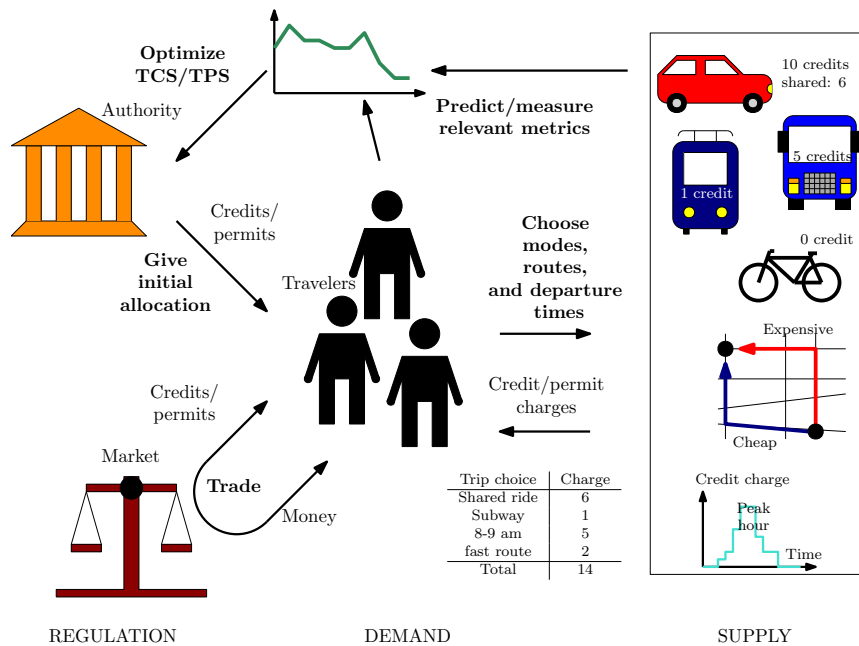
Optimize TCS/TPS

Predict/measure relevant metrics

Authority

Credits/ permits

Give initial allocation

Travelers

Choose modes, routes, and departure times

Credit/permit charges

Credits/ permits

Market

Trade

Money

10 credits shared: 6

1 credit

5 credits

0 credit

Expensive

Cheap

| Trip choice | Charge |
|---|---|
| Shared ride | 6 |
| Subway | 1 |
| 8-9 am | 5 |
| fast route | 2 |
| Total | 14 |

Credit charge

Peak hour

Time

REGULATION

DEMAND

SUPPLY